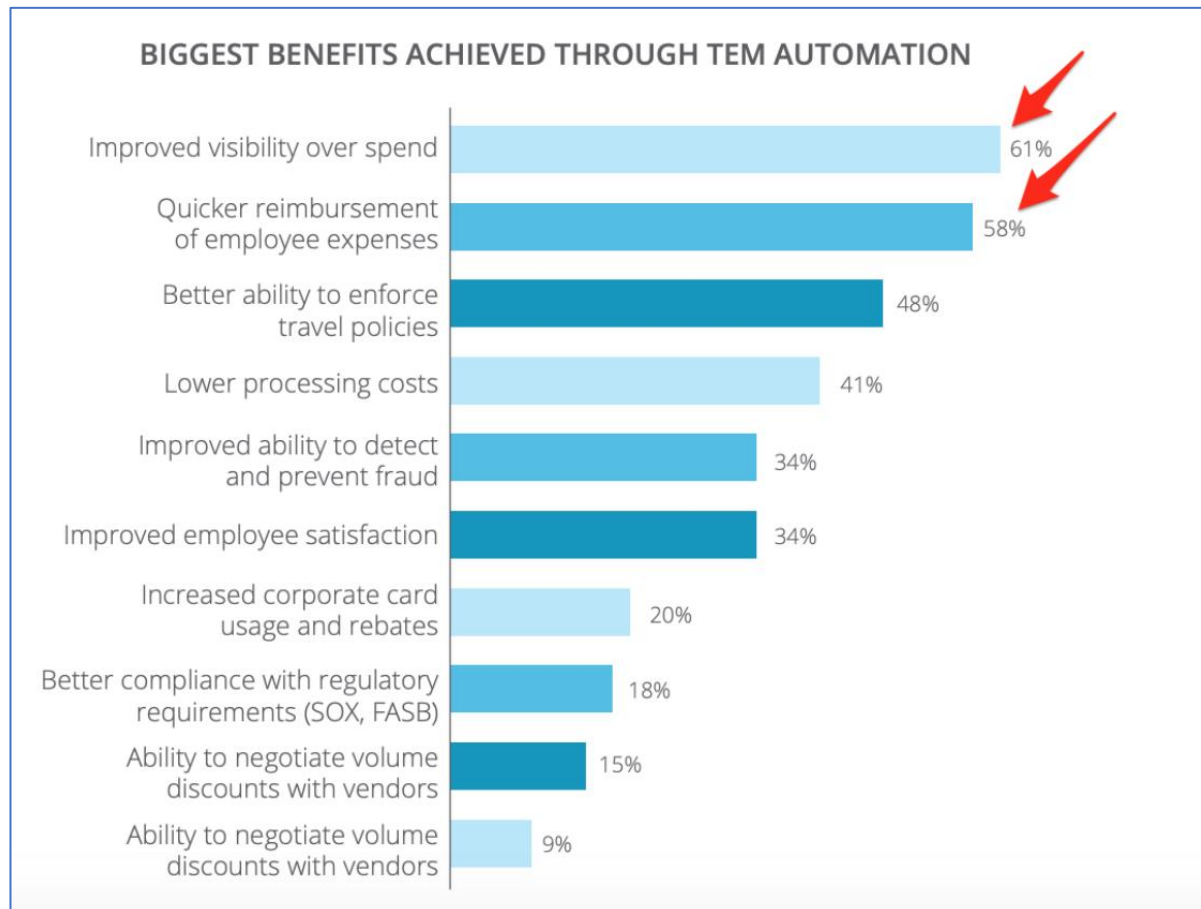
BIGGEST BENEFITS ACHIEVED THROUGH TEM AUTOMATION

| Benefit | Percentage |
|---|---|
| Improved visibility over spend | 61% |
| Quicker reimbursement of employee expenses | 58% |
| Better ability to enforce travel policies | 48% |
| Lower processing costs | 41% |
| Improved ability to detect and prevent fraud | 34% |
| Improved employee satisfaction | 34% |
| Increased corporate card usage and rebates | 20% |
| Better compliance with regulatory requirements (SOX, FASB) | 18% |
| Ability to negotiate volume discounts with vendors | 15% |
| Ability to negotiate volume discounts with vendors | 9% |